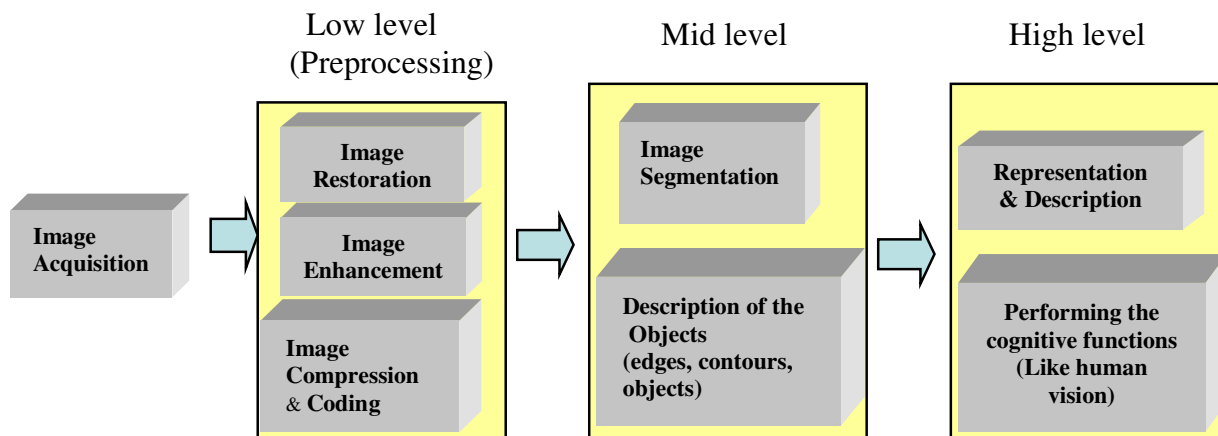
Low level (Preprocessing)

Mid level

High level

Image Acquisition

Image Restoration

Image Enhancement

Image Compression & Coding

Image Segmentation

Description of the Objects (edges, contours, objects)

Representation & Description

Performing the cognitive functions (Like human vision)